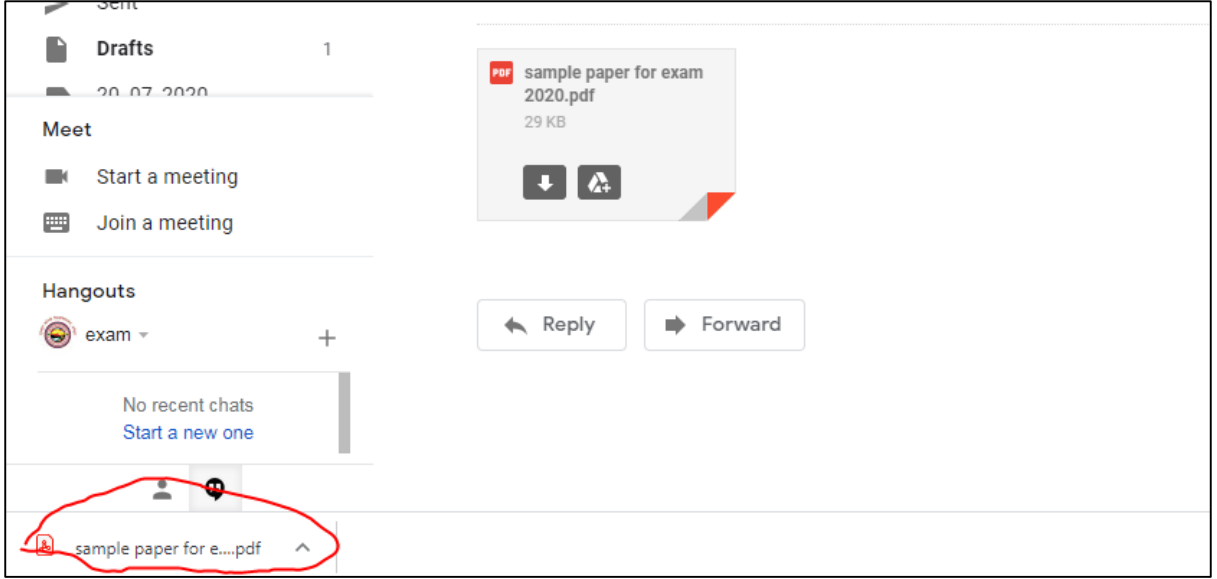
Sent

Drafts 1

20_07_2020

Meet

Start a meeting

Join a meeting

Hangouts

exam

+

No recent chats

Start a new one

PDF sample paper for exam 2020.pdf

29 KB

Reply

Forward

sample paper for e....pdf